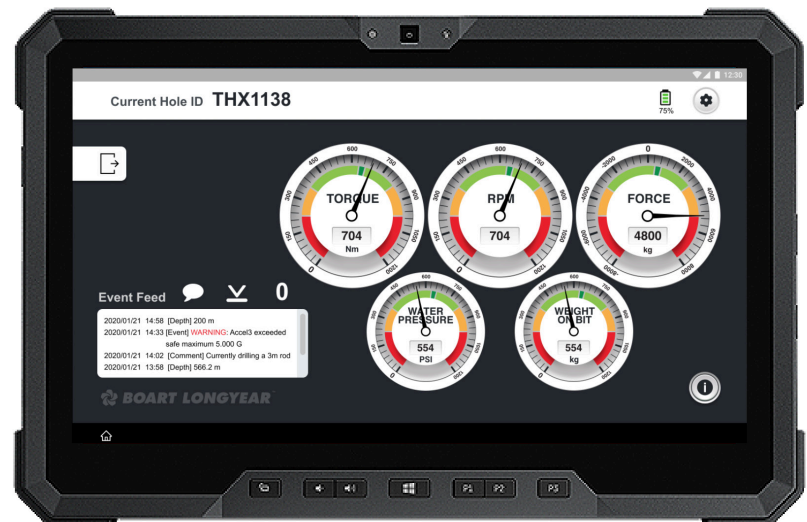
12:30

Current Hole ID THX1138

75%

TORQUE
704
Nm

RPM
704

FORCE
4800
kg

Event Feed 0

2020/01/21 14:58 [Depth] 200 m
2020/01/21 14:33 [Event] WARNING: Accel3 exceeded safe maximum 5.000 G
2020/01/21 14:02 [Comment] Currently drilling a 3m rod
2020/01/21 13:58 [Depth] 566.2 m

WATER PRESSURE
554
PSI

WEIGHT ON BIT
554
kg

BOART LONGYEAR

P1 P2 P3